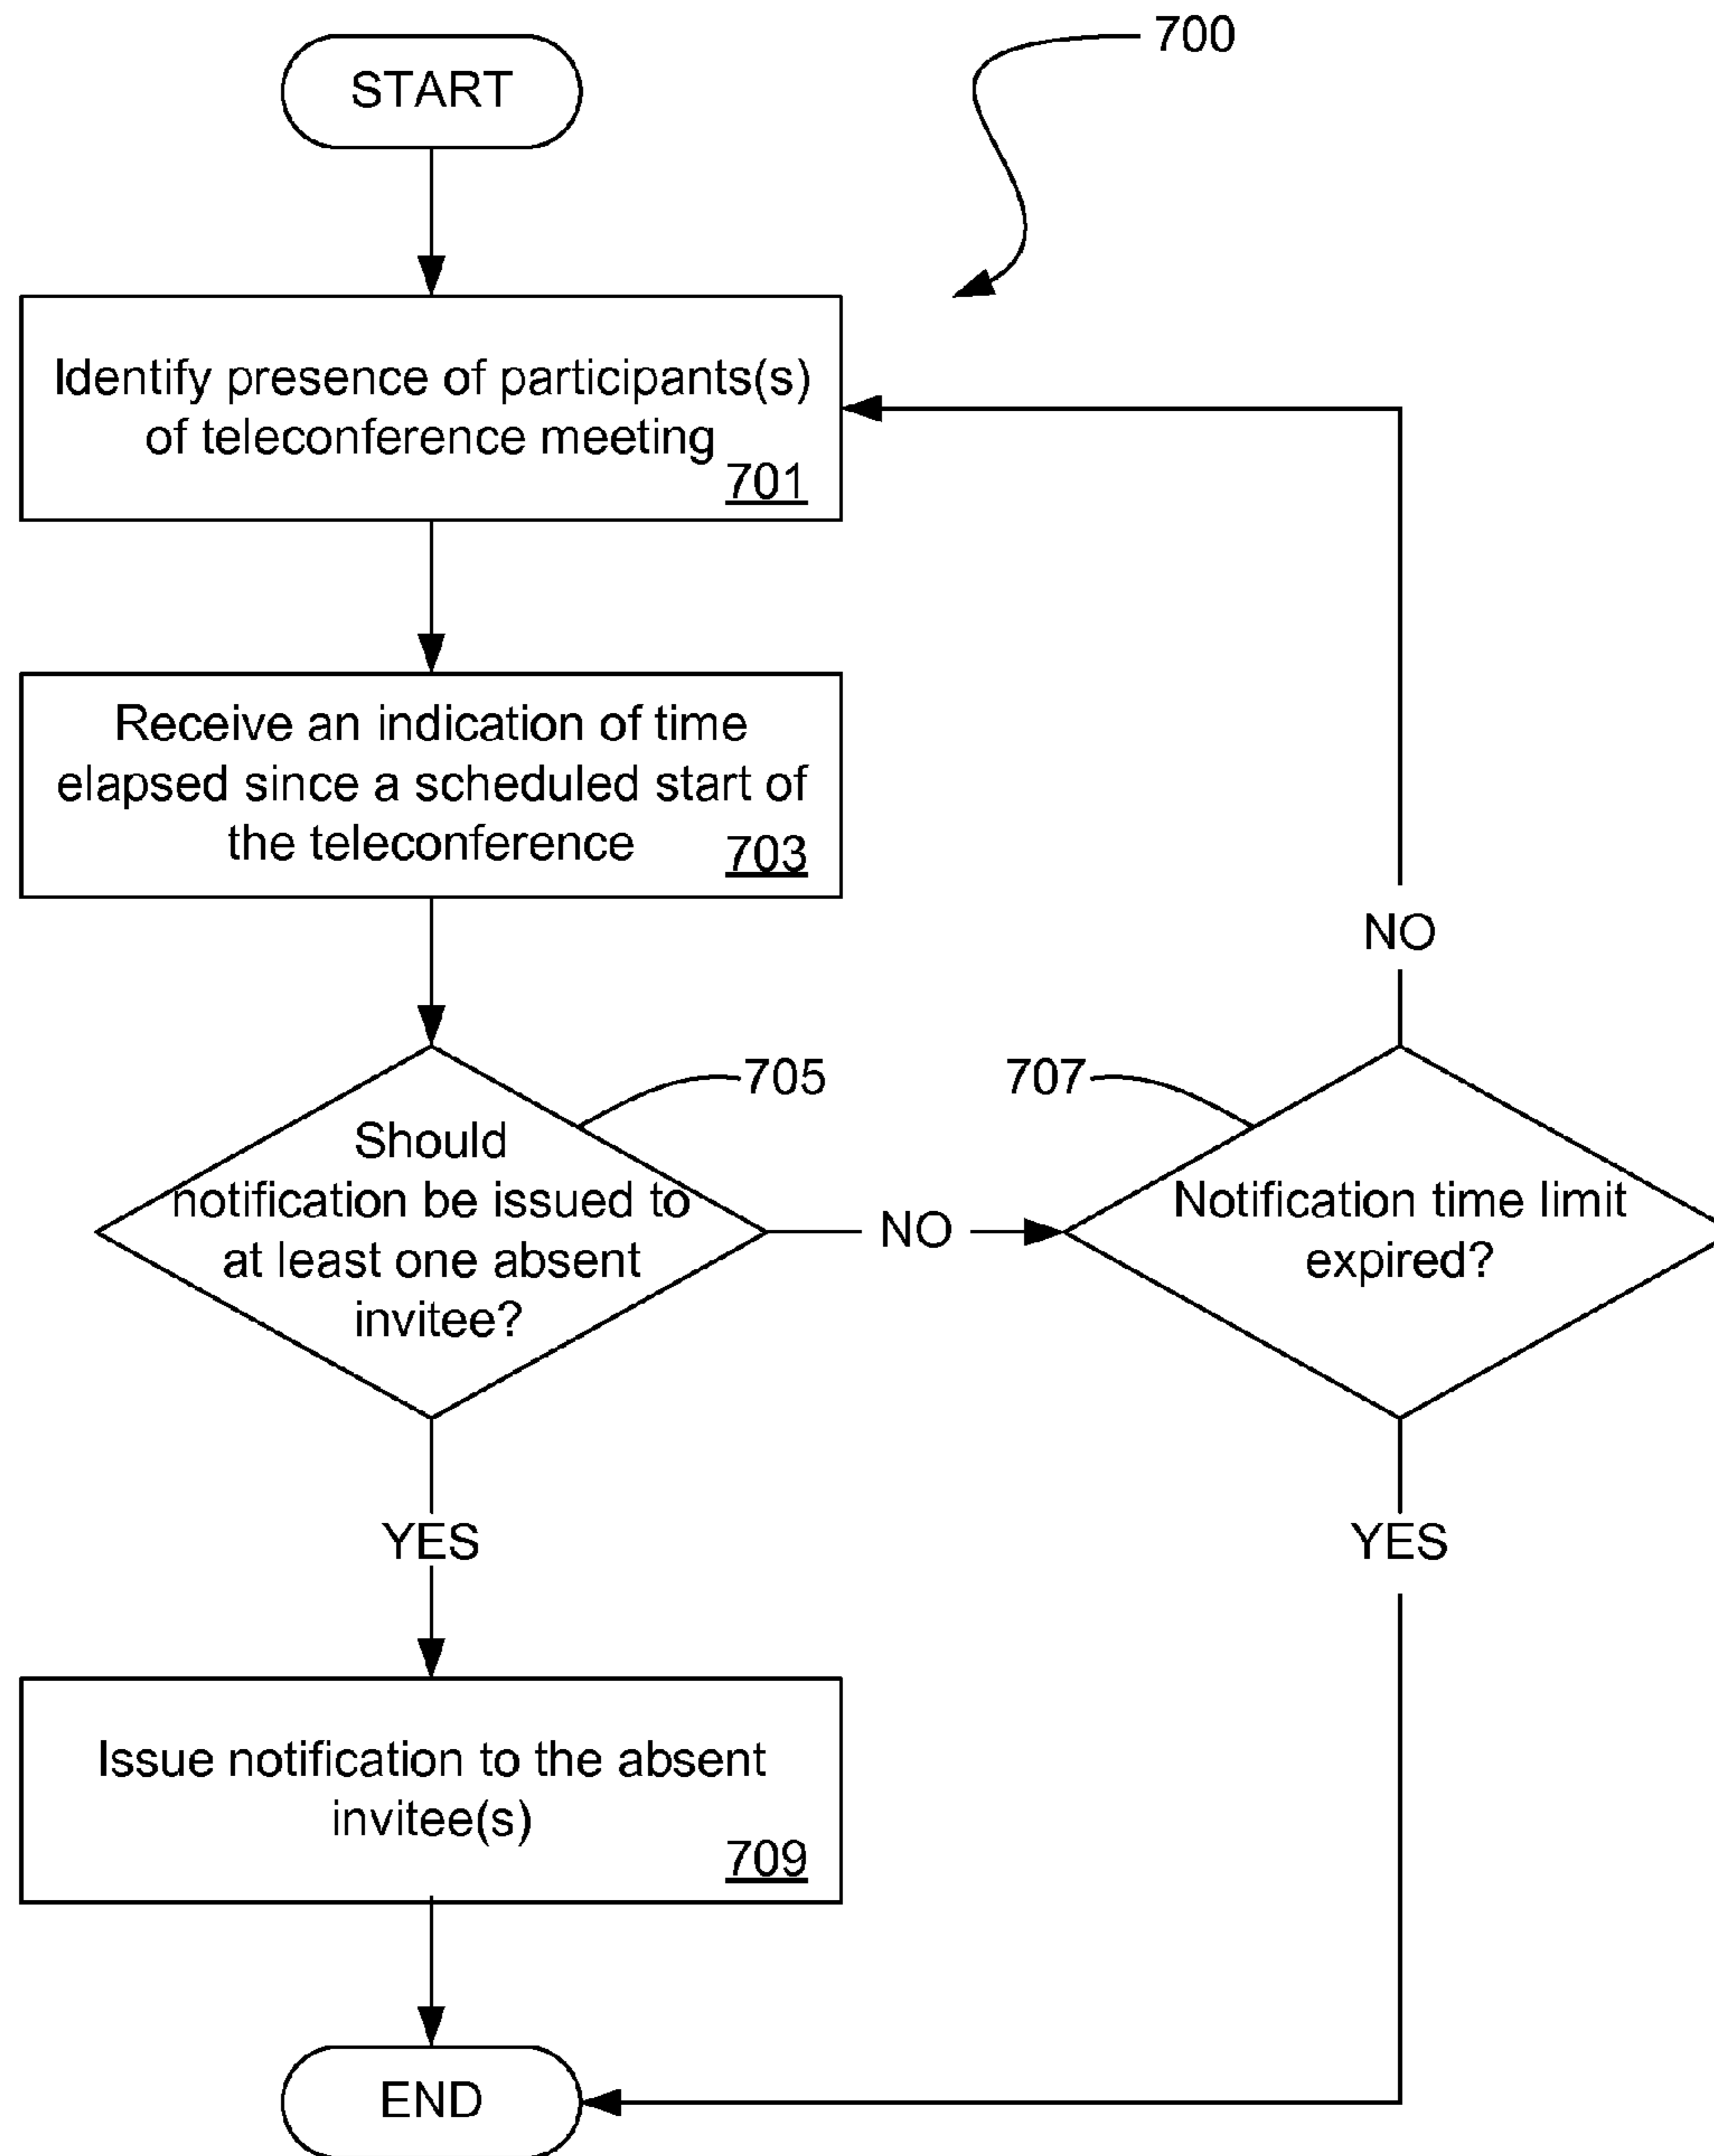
700

START

Identify presence of participants(s) of teleconference meeting 701

Receive an indication of time elapsed since a scheduled start of the teleconference 703

705

Should notification be issued to at least one absent invitee?

NO

707

Notification time limit expired?

NO

YES

YES

Issue notification to the absent invitee(s) 709

END